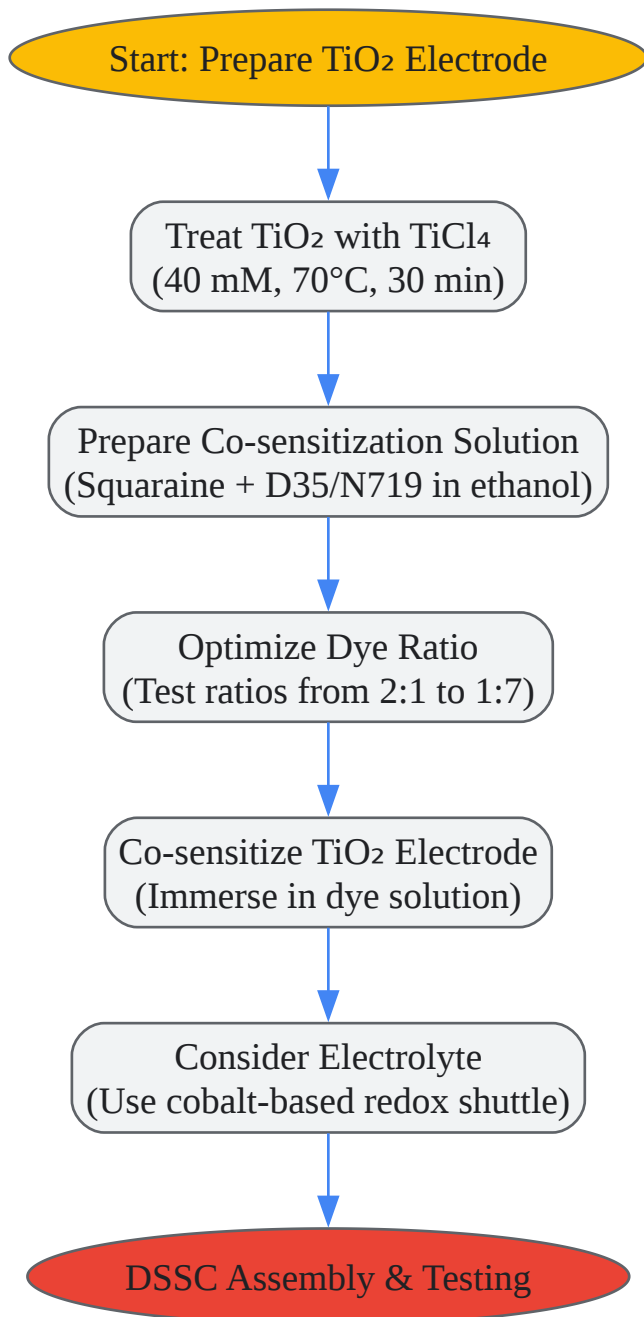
Start: Prepare $TiO_2$ Electrode

Treat $TiO_2$ with $TiCl_4$ (40 mM, 70°C, 30 min)

Prepare Co-sensitization Solution (Squaraine + D35/N719 in ethanol)

Optimize Dye Ratio (Test ratios from 2:1 to 1:7)

Co-sensitize $TiO_2$ Electrode (Immerse in dye solution)

Consider Electrolyte (Use cobalt-based redox shuttle)

DSSC Assembly & Testing